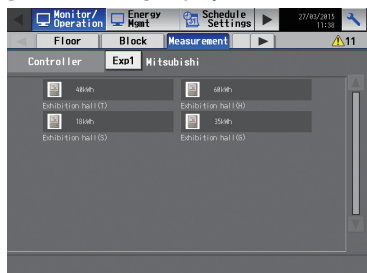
Monitor/ Operation
Energy Mgmt
Schedule Settings
27/03/2015 11:38
Floor
Block
Measurement
11
Controller
Exp1
Mitsubishi
40kWh
Exhibition hall(T)
60kWh
Exhibition hall(H)
18kWh
Exhibition hall(S)
35kWh
Exhibition hall(G)